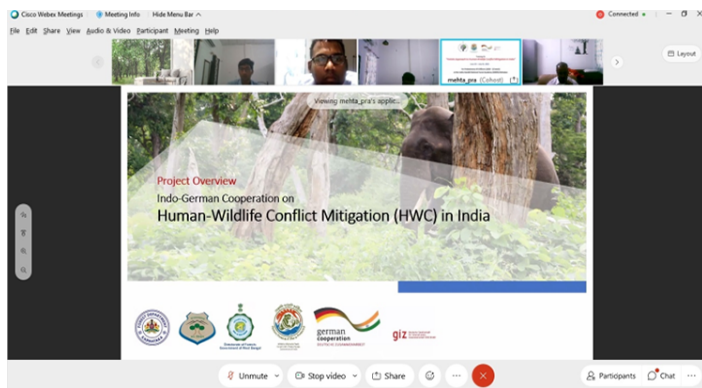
Cisco Webex Meetings | Meeting Info | Hide Menu Bar ^

Connected

File Edit Share View Audio & Video Participant Meeting Help

mehta_pra (Cohost)

Layout

Viewing mehta_pra's applic...

Project Overview

Indo-German Cooperation on

Human-Wildlife Conflict Mitigation (HWC) in India

german cooperation

giz

Unmute

Stop video

Share

Participants

Chat